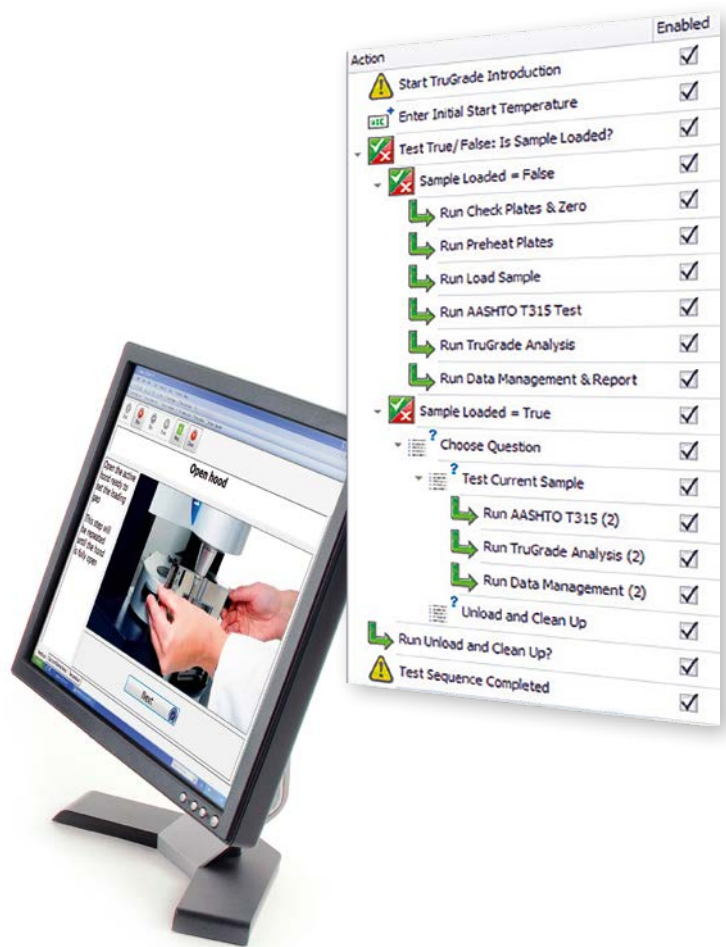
| Action | Enabled |
|---|---|
| Start TruGrade Introduction | ☑ |
| Enter Initial Start Temperature | ☑ |
| Test True/ False: Is Sample Loaded? | ☑ |
| Sample Loaded = False | ☑ |
| Run Check Plates & Zero | ☑ |
| Run Preheat Plates | ☑ |
| Run Load Sample | ☑ |
| Run AASHTO T315 Test | ☑ |
| Run TruGrade Analysis | ☑ |
| Run Data Management & Report | ☑ |
| Sample Loaded = True | ☑ |
| Choose Question | ☑ |
| Test Current Sample | ☑ |
| Run AASHTO T315 (2) | ☑ |
| Run TruGrade Analysis (2) | ☑ |
| Run Data Management (2) | ☑ |
| Unload and Clean Up | ☑ |
| Run Unload and Clean Up? | ☑ |
| Test Sequence Completed | ☑ |

Open hood

Open the active hood ready to set the loading gap

This step will be repeated until the hood is fully open

Next